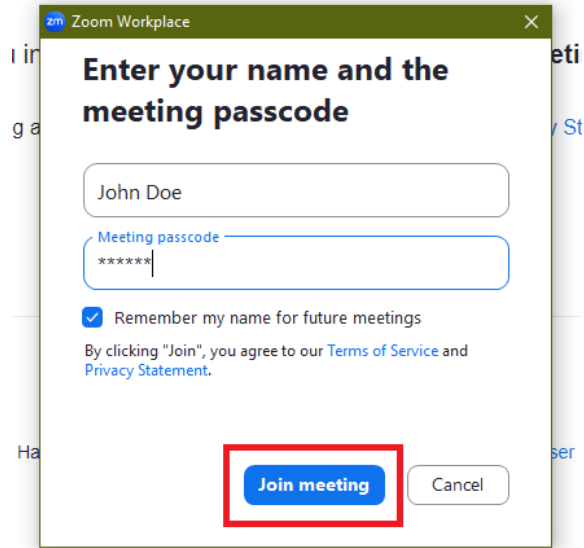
zm Zoom Workplace

Enter your name and the meeting passcode

John Doe

Meeting passcode
******

Remember my name for future meetings

By clicking "Join", you agree to our Terms of Service and Privacy Statement.

Join meeting

Cancel

ı in

eti

g a

y St

Ha

ser